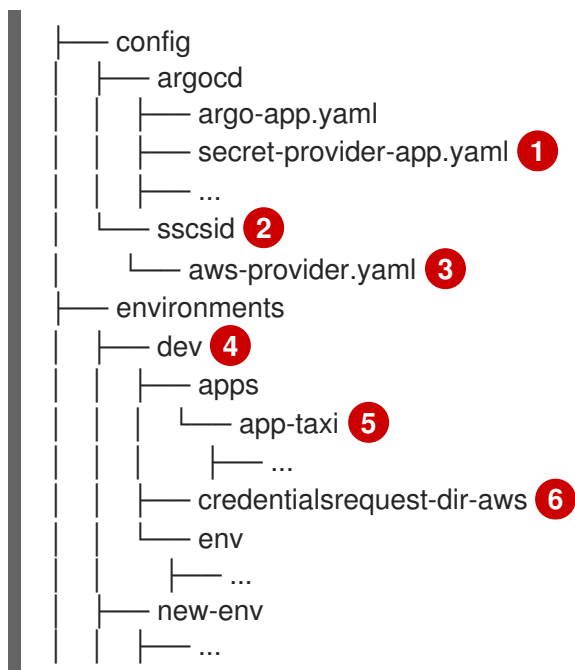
├── config
│   ├── argocd
│   │   ├── argo-app.yaml
│   │   ├── secret-provider-app.yaml 1
│   │   ├── ...
│   └── sscsid 2
│       └── aws-provider.yaml 3
├── environments
│   ├── dev 4
│   │   ├── apps
│   │   │   └── app-taxi 5
│   │   │       ├── ...
│   │   ├── credentialsrequest-dir-aws 6
│   │   └── env
│   │       ├── ...
│   ├── new-env
│   │   ├── ...